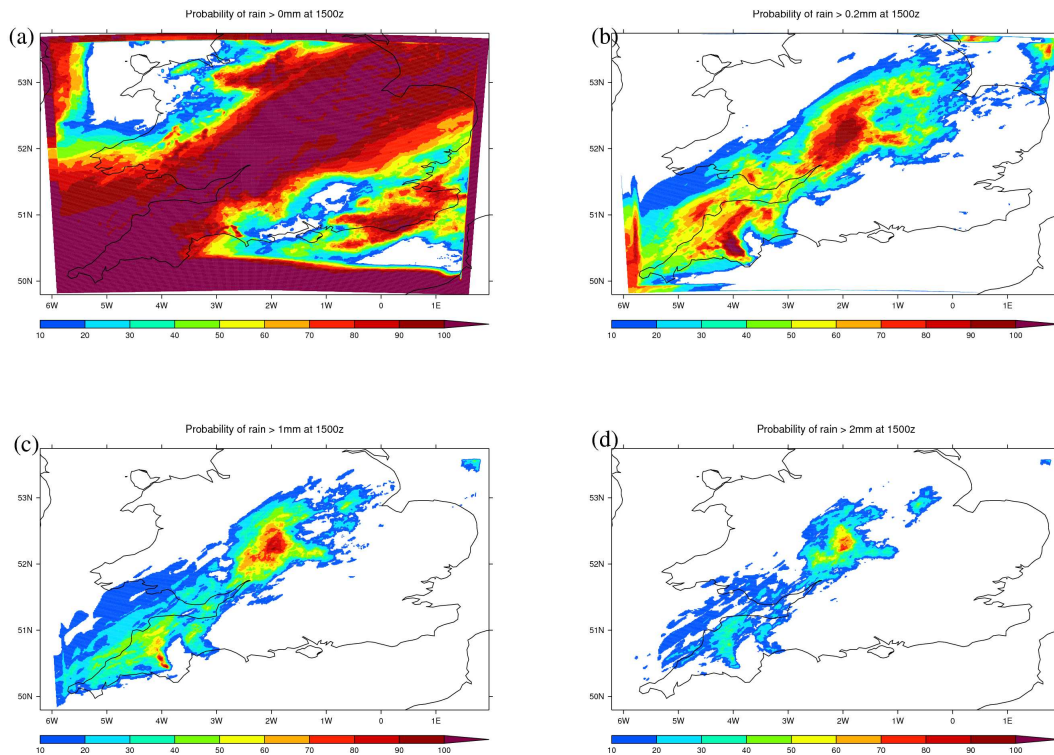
(a)
Probability of rain > 0mm at 1500z
53N
52N
51N
50N
6W 5W 4W 3W 2W 1W 0 1E
10 20 30 40 50 60 70 80 90 100

(b)
Probability of rain > 0.2mm at 1500z
53N
52N
51N
50N
6W 5W 4W 3W 2W 1W 0 1E
10 20 30 40 50 60 70 80 90 100

(c)
Probability of rain > 1mm at 1500z
53N
52N
51N
50N
6W 5W 4W 3W 2W 1W 0 1E
10 20 30 40 50 60 70 80 90 100

(d)
Probability of rain > 2mm at 1500z
53N
52N
51N
50N
6W 5W 4W 3W 2W 1W 0 1E
10 20 30 40 50 60 70 80 90 100